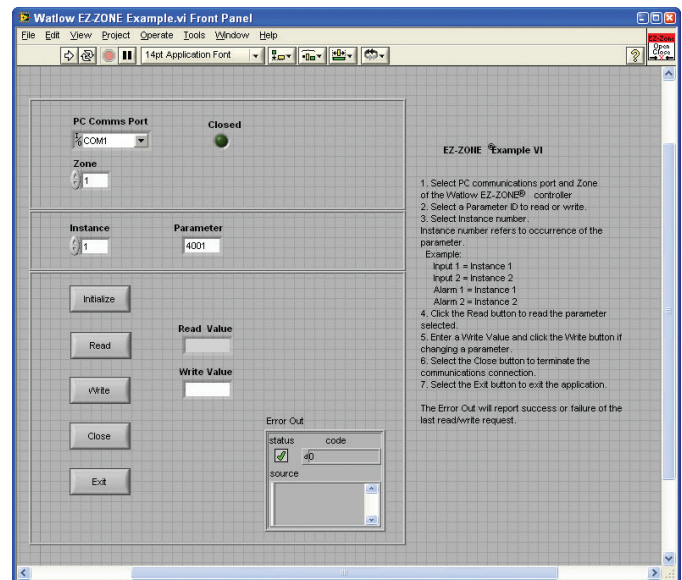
Watlow EZ-ZONE Example.vi Front Panel

File Edit View Project Operate Tools Window Help

14pt Application Font

EZ-Zone Open Close

PC Comms Port

COM1

Closed

Zone

1

Instance

1

Parameter

4001

Initialize

Read

Write

Close

Exit

Read Value

Write Value

Error Out

status code

d0

source

EZ-ZONE ®Example VI

1. Select PC communications port and Zone of the Watlow EZ-ZONE® controller
2. Select a Parameter ID to read or write.
3. Select Instance number.
Instance number refers to occurrence of the parameter.
Example:
Input 1 = Instance 1
Input 2 = Instance 2
Alarm 1 = Instance 1
Alarm 2 = Instance 2
4. Click the Read button to read the parameter selected.
5. Enter a Write Value and click the Write button if changing a parameter.
6. Select the Close button to terminate the communications connection.
7. Select the Exit button to exit the application.

The Error Out will report success or failure of the last read/write request.